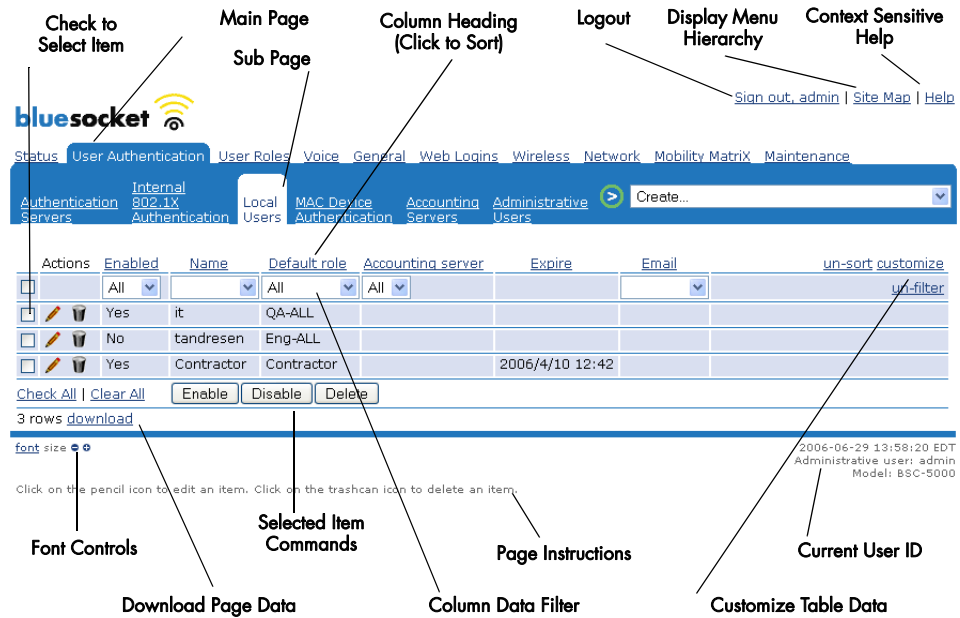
Check to Select Item

Main Page

Sub Page

Column Heading (Click to Sort)

Logout

Display Menu Hierarchy

Context Sensitive Help

Sign out, admin | Site Map | Help

bluesocket

Status User Authentication User Roles Voice General Web Logins Wireless Network Mobility MatriX Maintenance

Authentication Servers Internal 802.1X Authentication Local Users MAC Device Authentication Accounting Servers Administrative Users

Create...

| | Actions | Enabled | Name | Default role | Accounting server | Expire | Email | un-sort customize |
|---|---|---|---|---|---|---|---|---|
| ☐ | | All | | All | All | | | un-filter |
| ☐ | | Yes | it | QA-ALL | | | | |
| ☐ | | No | tandresen | Eng-ALL | | | | |
| ☐ | | Yes | Contractor | Contractor | | 2006/4/10 12:42 | | |

Check All | Clear All Enable Disable Delete

3 rows download

font size

2006-06-29 13:58:20 EDT
Administrative user: admin
Model: BSC-5000

Click on the pencil icon to edit an item. Click on the trashcan icon to delete an item.

Selected Item Commands

Font Controls

Page Instructions

Current User ID

Download Page Data

Column Data Filter

Customize Table Data